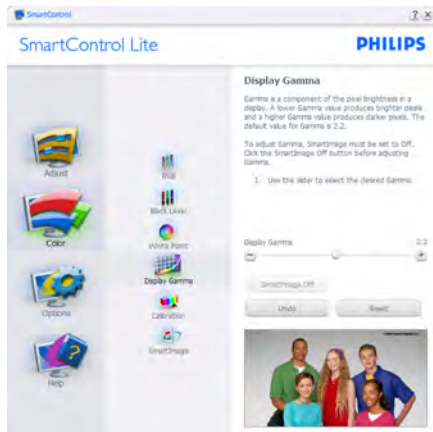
SmartControl

?  X

SmartControl Lite

PHILIPS

Adjust

Color

Options

Help

RGB

Black Level

White Point

Display Gamma

Calibration

SmartImage

Display Gamma

Gamma is a component of the pixel brightness in a display. A lower Gamma value produces brighter pixels and a higher Gamma value produces darker pixels. The default value for Gamma is 2.2.

To adjust Gamma, SmartImage must be set to Off. Click the SmartImage Off button before adjusting Gamma.

1. Use the slider to select the desired Gamma.

Display Gamma

2.2

SmartImage Off

Undo

Reset